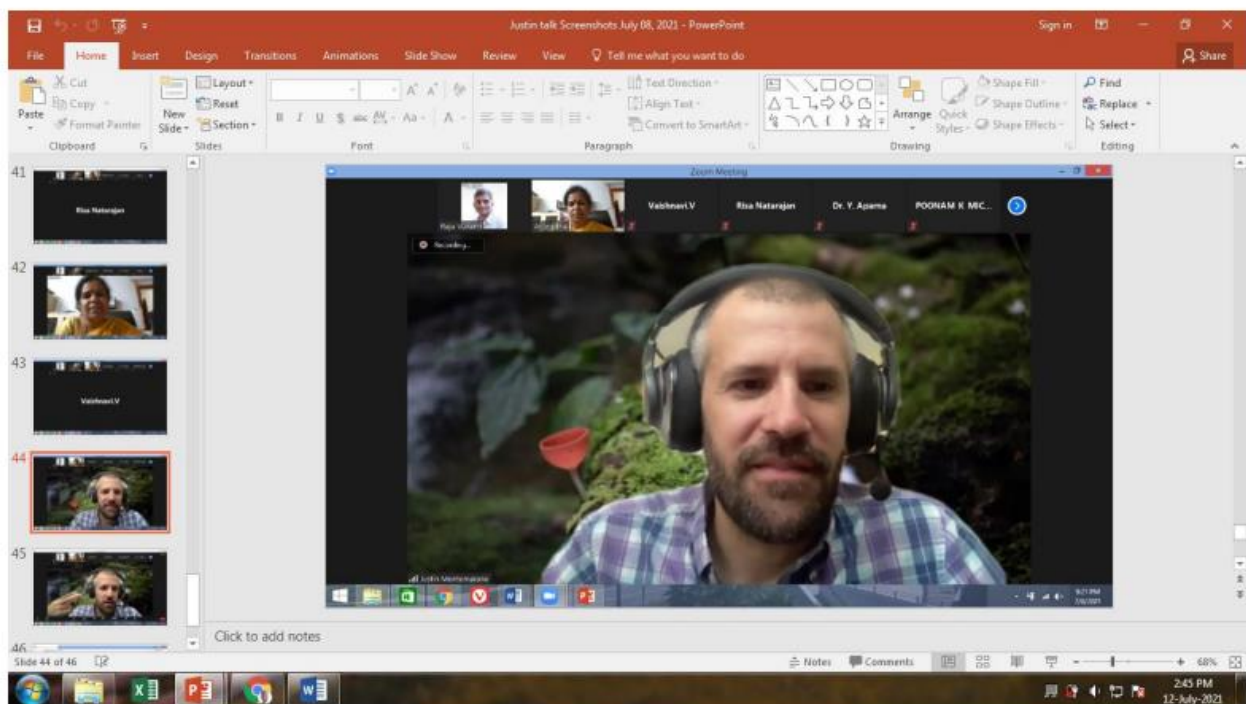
Justin talk Screenshots July 08, 2021 - PowerPoint

Sign in

Share

File Home Insert Design Transitions Animations Slide Show Review View Tell me what you want to do

Cut
Copy
Paste
Format Painter
Clipboard

New Slide
Layout
Reset
Section
Slides

Font

Text Direction
Align Text
Convert to SmartArt
Paragraph

Arrange
Quick Styles
Shape Fill
Shape Outline
Shape Effects
Drawing

Find
Replace
Select
Editing

41
Risa Natarajan

42

43
Vaishnavi.V

44

45

46

Zoom Meeting

Vaishnavi.V
Risa Natarajan
Dr. Y. Aparna
POONAM K MIC...

Recording...

Justin Mememonegate

Click to add notes

Slide 44 of 46

Notes
Comments
68%

2:45 PM
12-July-2021